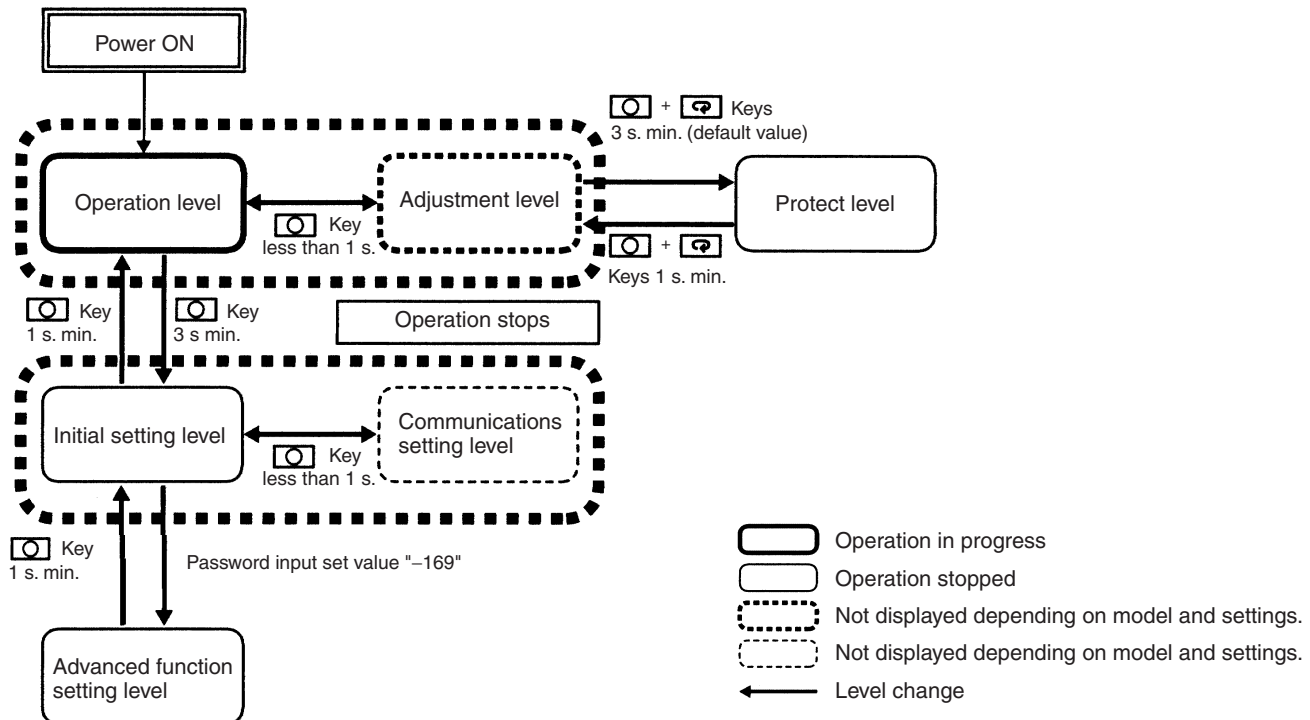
Power ON

Keys
3 s. min. (default value)

Operation level

Adjustment level

Protect level

Key
less than 1 s.

Keys 1 s. min.

Key
1 s. min.

Key
3 s min.

Operation stops

Initial setting level

Communications setting level

Key
less than 1 s.

Key
1 s. min.

Password input set value "−169"

Advanced function setting level

Operation in progress

Operation stopped

Not displayed depending on model and settings.

Not displayed depending on model and settings.

Level change